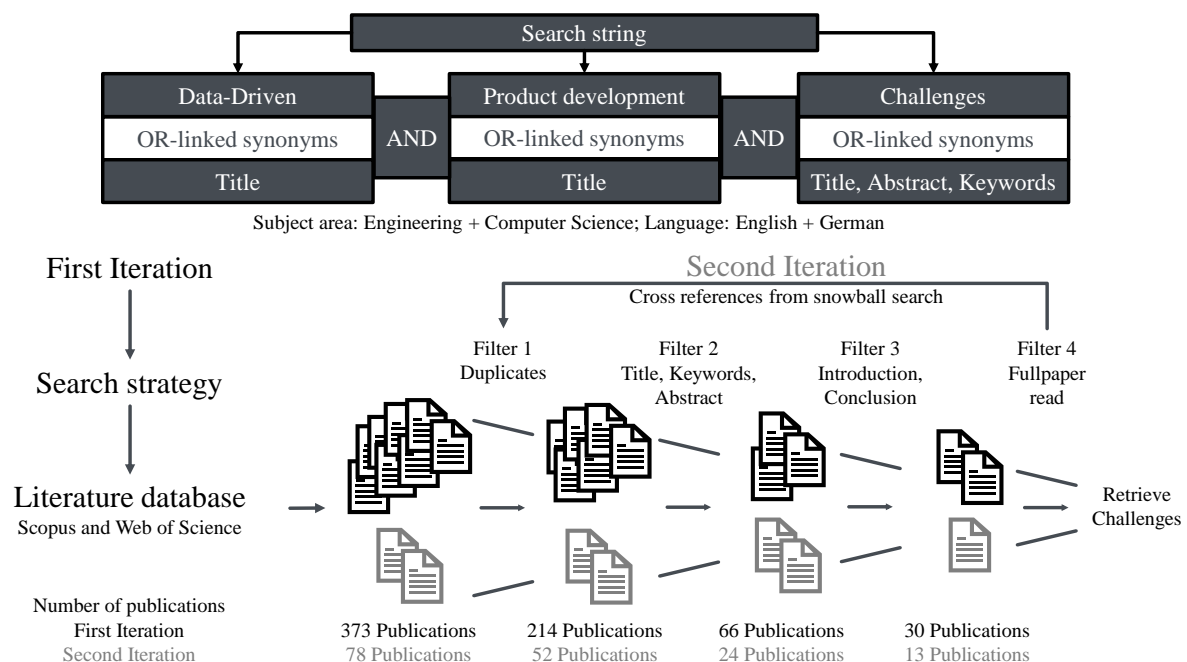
Search string

| Data-Driven | | Product development | | Challenges |
|---|---|---|---|---|
| OR-linked synonyms | AND | OR-linked synonyms | AND | OR-linked synonyms |
| Title | | Title | | Title, Abstract, Keywords |

Subject area: Engineering + Computer Science; Language: English + German

First Iteration

Search strategy

Literature database
Scopus and Web of Science

Second Iteration
Cross references from snowball search

Filter 1
Duplicates

Filter 2
Title, Keywords, Abstract

Filter 3
Introduction, Conclusion

Filter 4
Fullpaper read

Retrieve Challenges

Number of publications
First Iteration
Second Iteration

373 Publications
78 Publications

214 Publications
52 Publications

66 Publications
24 Publications

30 Publications
13 Publications